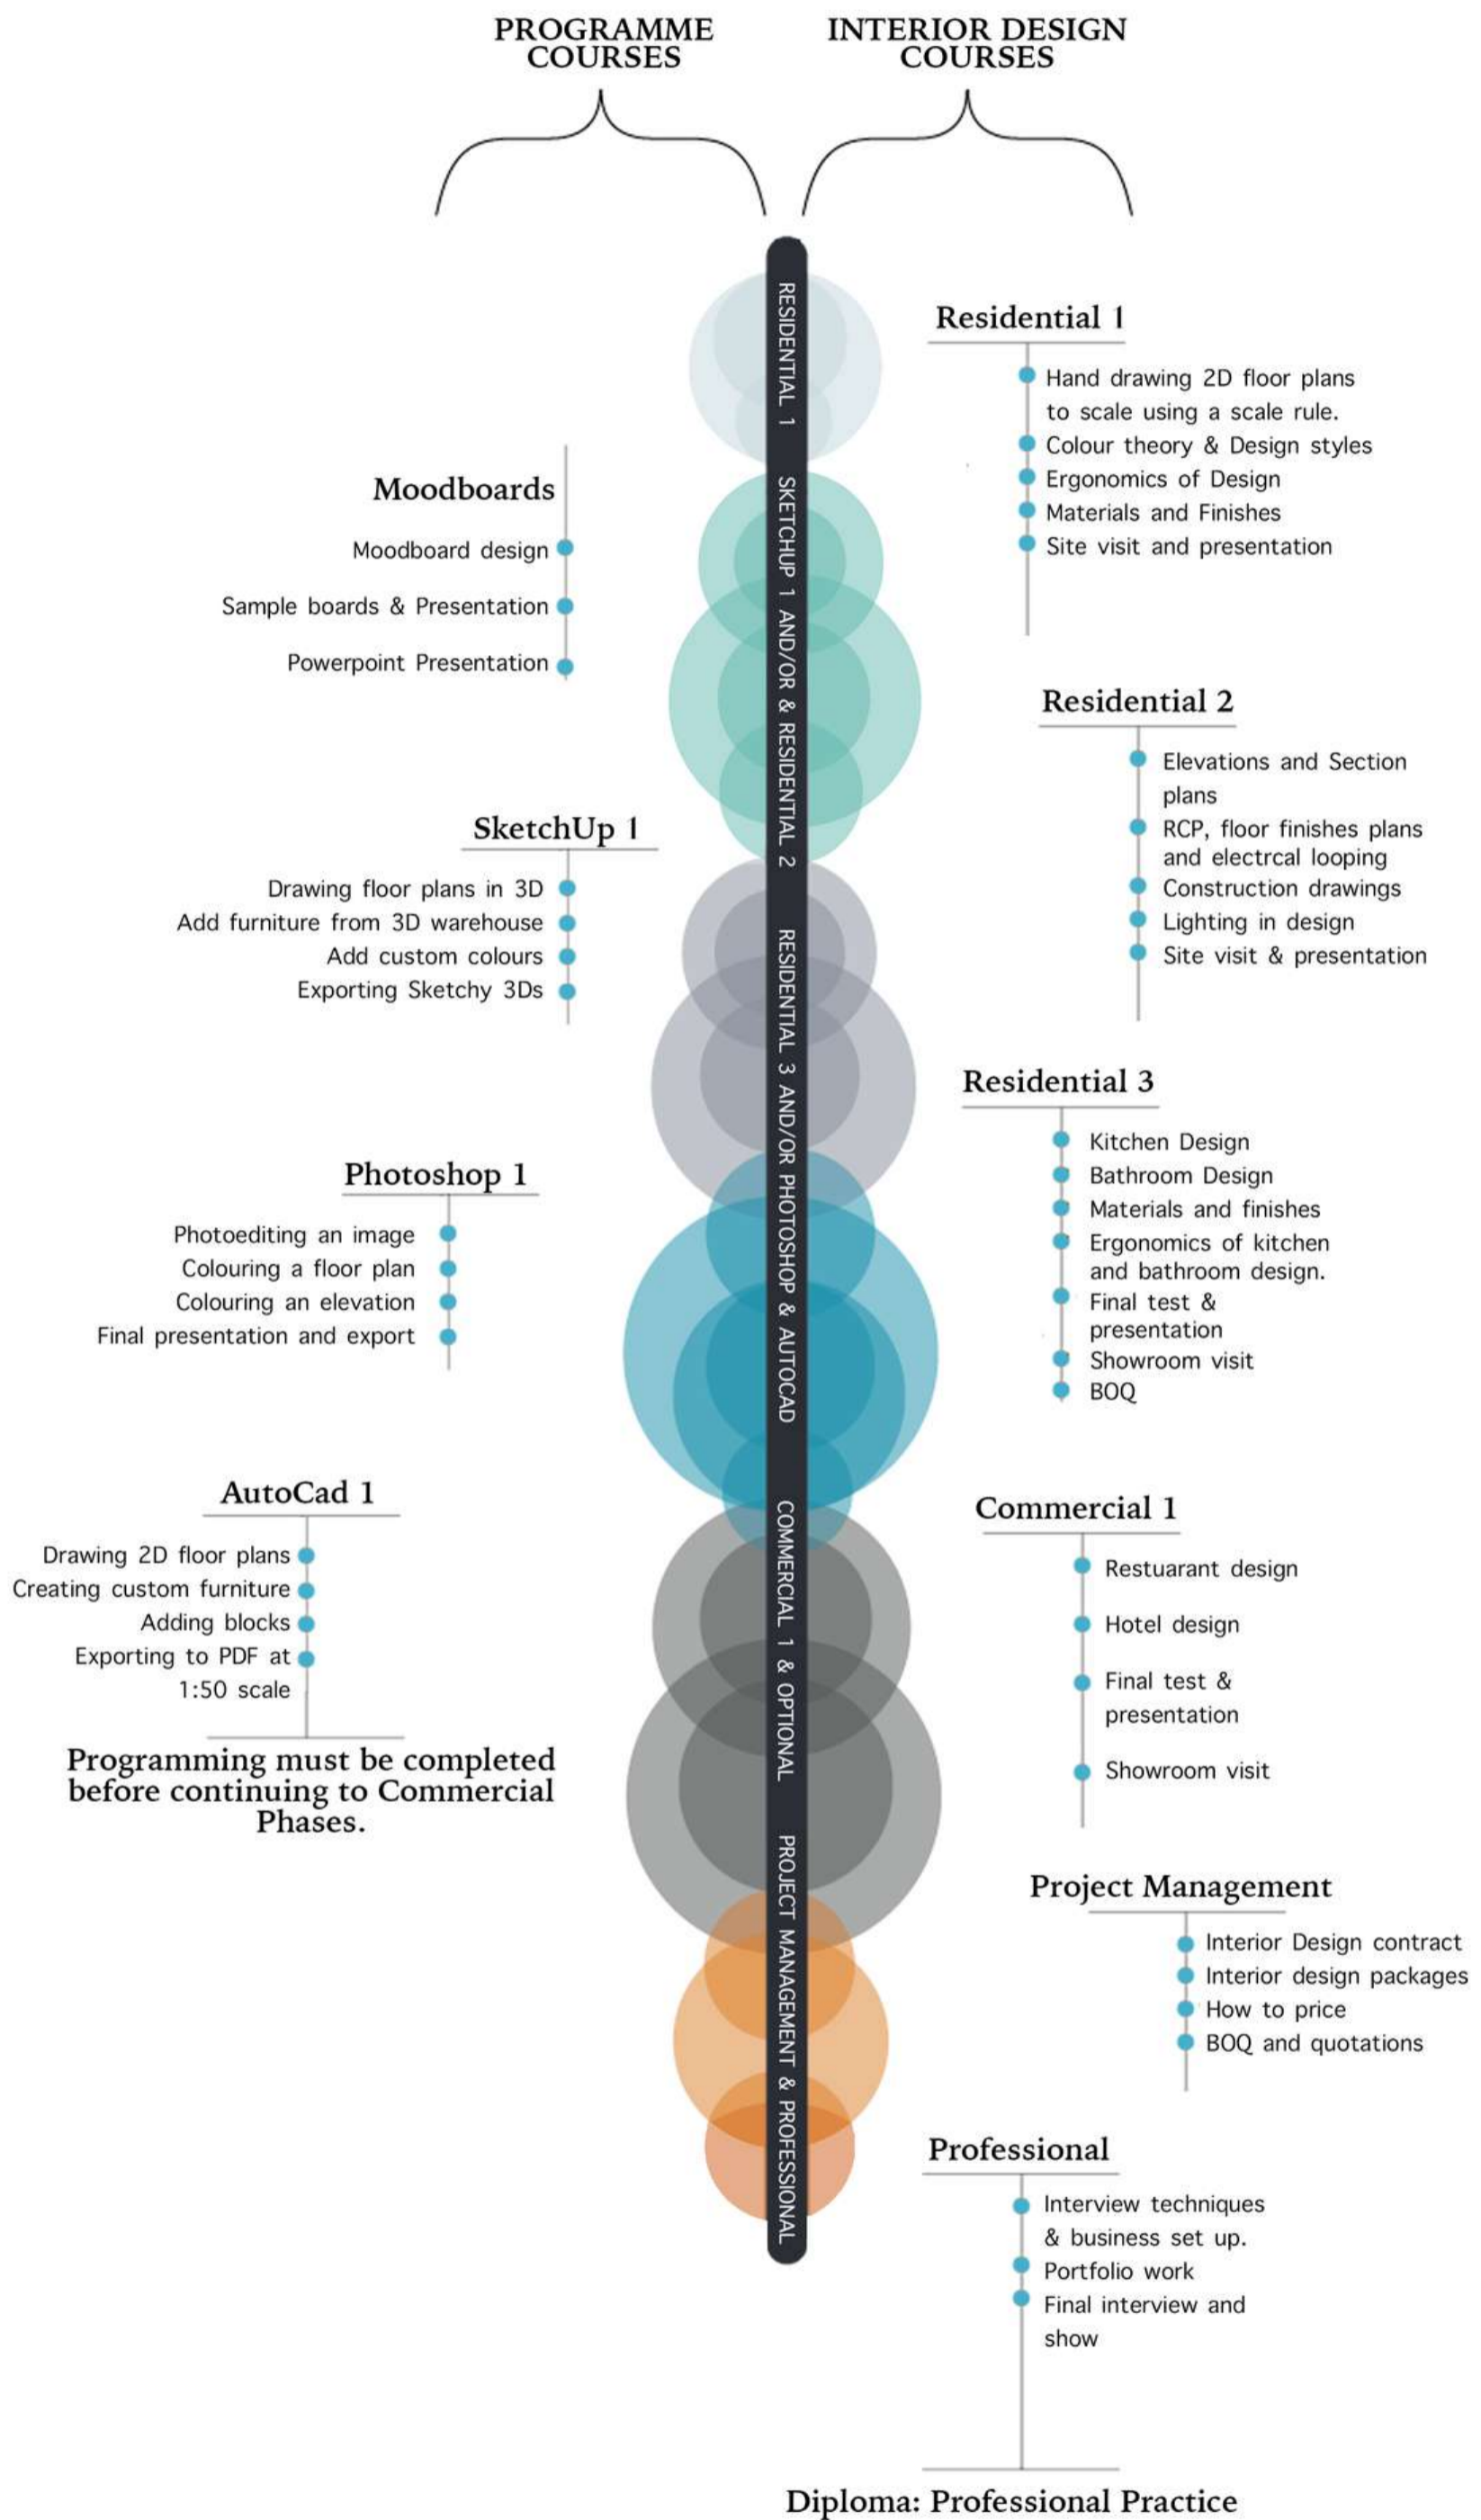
PROGRAMME COURSES

INTERIOR DESIGN COURSES

RESIDENTIAL 1

SKETCHUP 1 AND/OR & RESIDENTIAL 2

RESIDENTIAL 3 AND/OR PHOTOSHOP & AUTOCAD

COMMERCIAL 1 & OPTIONAL

PROJECT MANAGEMENT & PROFESSIONAL

Residential 1
Hand drawing 2D floor plans to scale using a scale rule.
Colour theory & Design styles
Ergonomics of Design
Materials and Finishes
Site visit and presentation

Moodboards
Moodboard design
Sample boards & Presentation
Powerpoint Presentation

Residential 2
Elevations and Section plans
RCP, floor finishes plans and electrcal looping
Construction drawings
Lighting in design
Site visit & presentation

SketchUp 1
Drawing floor plans in 3D
Add furniture from 3D warehouse
Add custom colours
Exporting Sketchy 3Ds

Residential 3
Kitchen Design
Bathroom Design
Materials and finishes
Ergonomics of kitchen and bathroom design.
Final test & presentation
Showroom visit
BOQ

Photoshop 1
Photoediting an image
Colouring a floor plan
Colouring an elevation
Final presentation and export

AutoCad 1
Drawing 2D floor plans
Creating custom furniture
Adding blocks
Exporting to PDF at 1:50 scale

Programming must be completed before continuing to Commercial Phases.

Commercial 1
Restuarant design
Hotel design
Final test & presentation
Showroom visit

Project Management
Interior Design contract
Interior design packages
How to price
BOQ and quotations

Professional
Interview techniques & business set up.
Portfolio work
Final interview and show

Diploma: Professional Practice